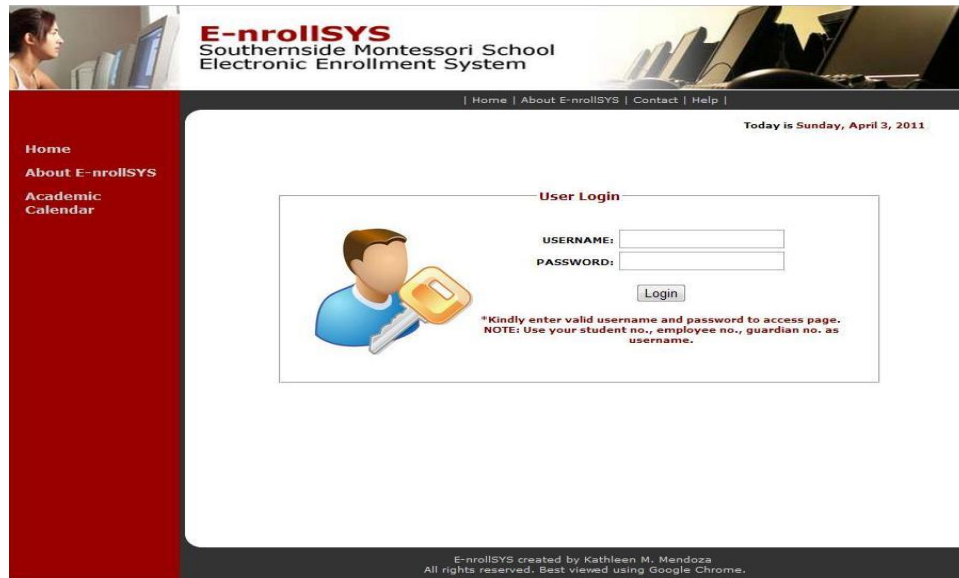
E-nrollSYS
Southernside Montessori School
Electronic Enrollment System

| Home | About E-nrollSYS | Contact | Help |

Home
About E-nrollSYS
Academic Calendar

Today is Sunday, April 3, 2011

User Login

USERNAME:
PASSWORD:
Login

*Kindly enter valid username and password to access page.
NOTE: Use your student no., employee no., guardian no. as username.

E-nrollSYS created by Kathleen M. Mendoza
All rights reserved. Best viewed using Google Chrome.